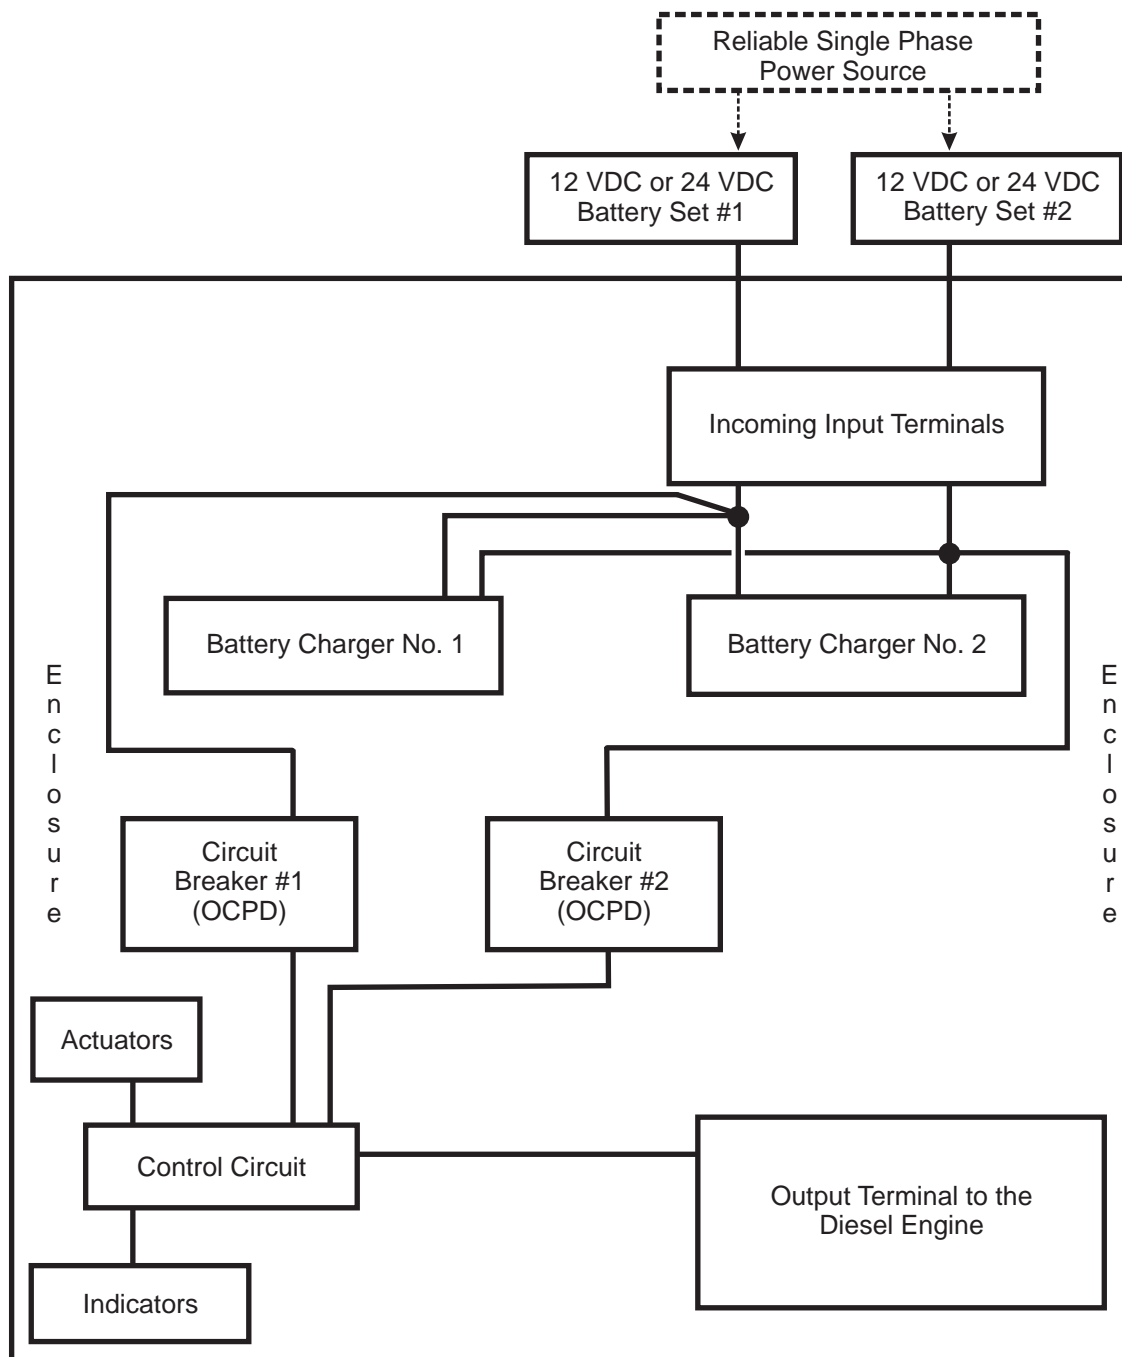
Reliable Single Phase Power Source

12 VDC or 24 VDC Battery Set #1

12 VDC or 24 VDC Battery Set #2

Incoming Input Terminals

Battery Charger No. 1

Battery Charger No. 2

Enclosure

Enclosure

Circuit Breaker #1 (OCPD)

Circuit Breaker #2 (OCPD)

Actuators

Control Circuit

Output Terminal to the Diesel Engine

Indicators